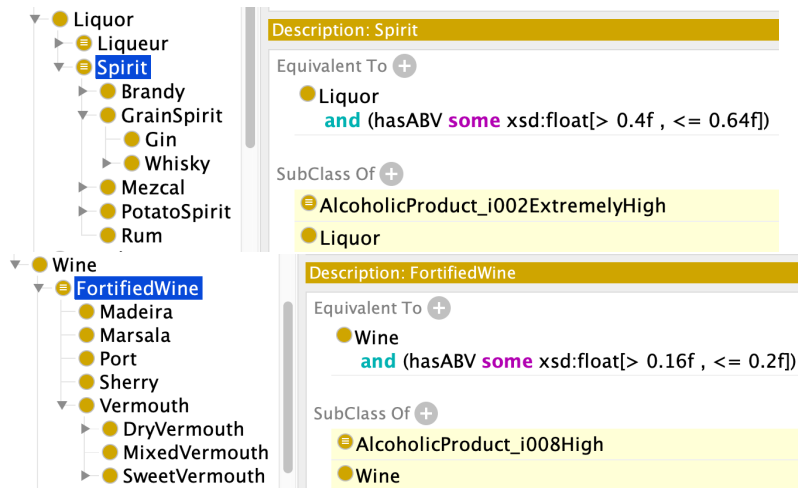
Liquor
Liqueur
Spirit
Brandy
GrainSpirit
Gin
Whisky
Mezcal
PotatoSpirit
Rum

Description: Spirit

Equivalent To

Liquor
and (hasABV some xsd:float[> 0.4f , <= 0.64f])

SubClass Of

AlcoholicProduct_i002ExtremelyHigh

Liquor

Wine
FortifiedWine
Madeira
Marsala
Port
Sherry
Vermouth
DryVermouth
MixedVermouth
SweetVermouth

Description: FortifiedWine

Equivalent To

Wine
and (hasABV some xsd:float[> 0.16f , <= 0.2f])

SubClass Of

AlcoholicProduct_i008High

Wine